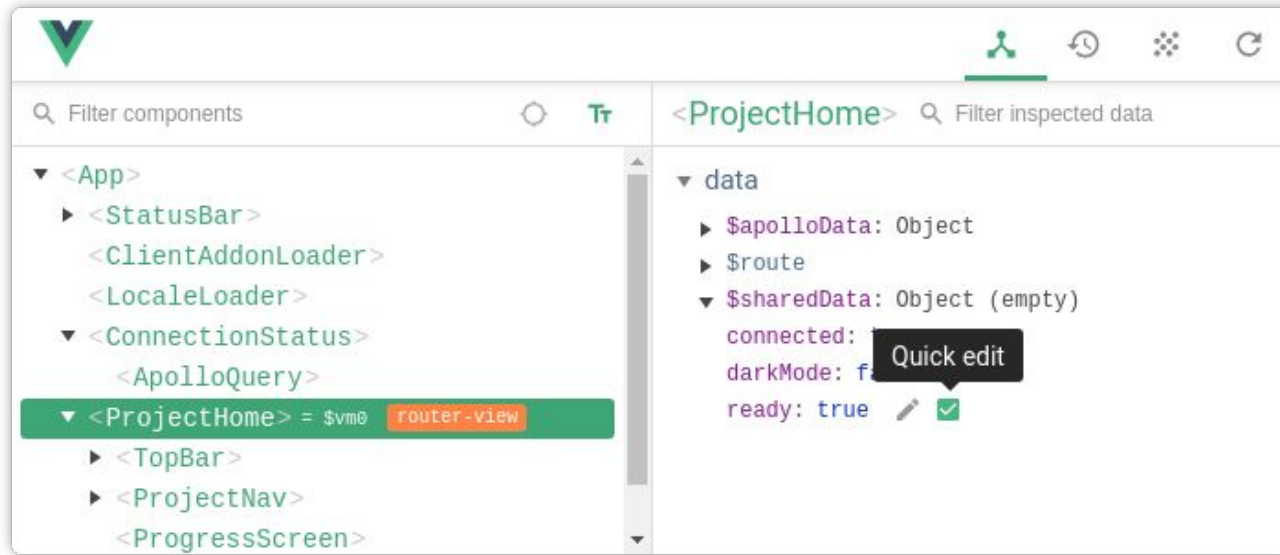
Filter components

Tт

<App>
<StatusBar>
<ClientAddonLoader>
<LocaleLoader>
<ConnectionStatus>
<ApolloQuery>
<ProjectHome> = $vm0 router-view
<TopBar>
<ProjectNav>
<ProgressScreen>

<ProjectHome> Filter inspected data

data
$apolloData: Object
$route
$sharedData: Object (empty)
connected: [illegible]
darkMode: f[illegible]
ready: true

Quick edit